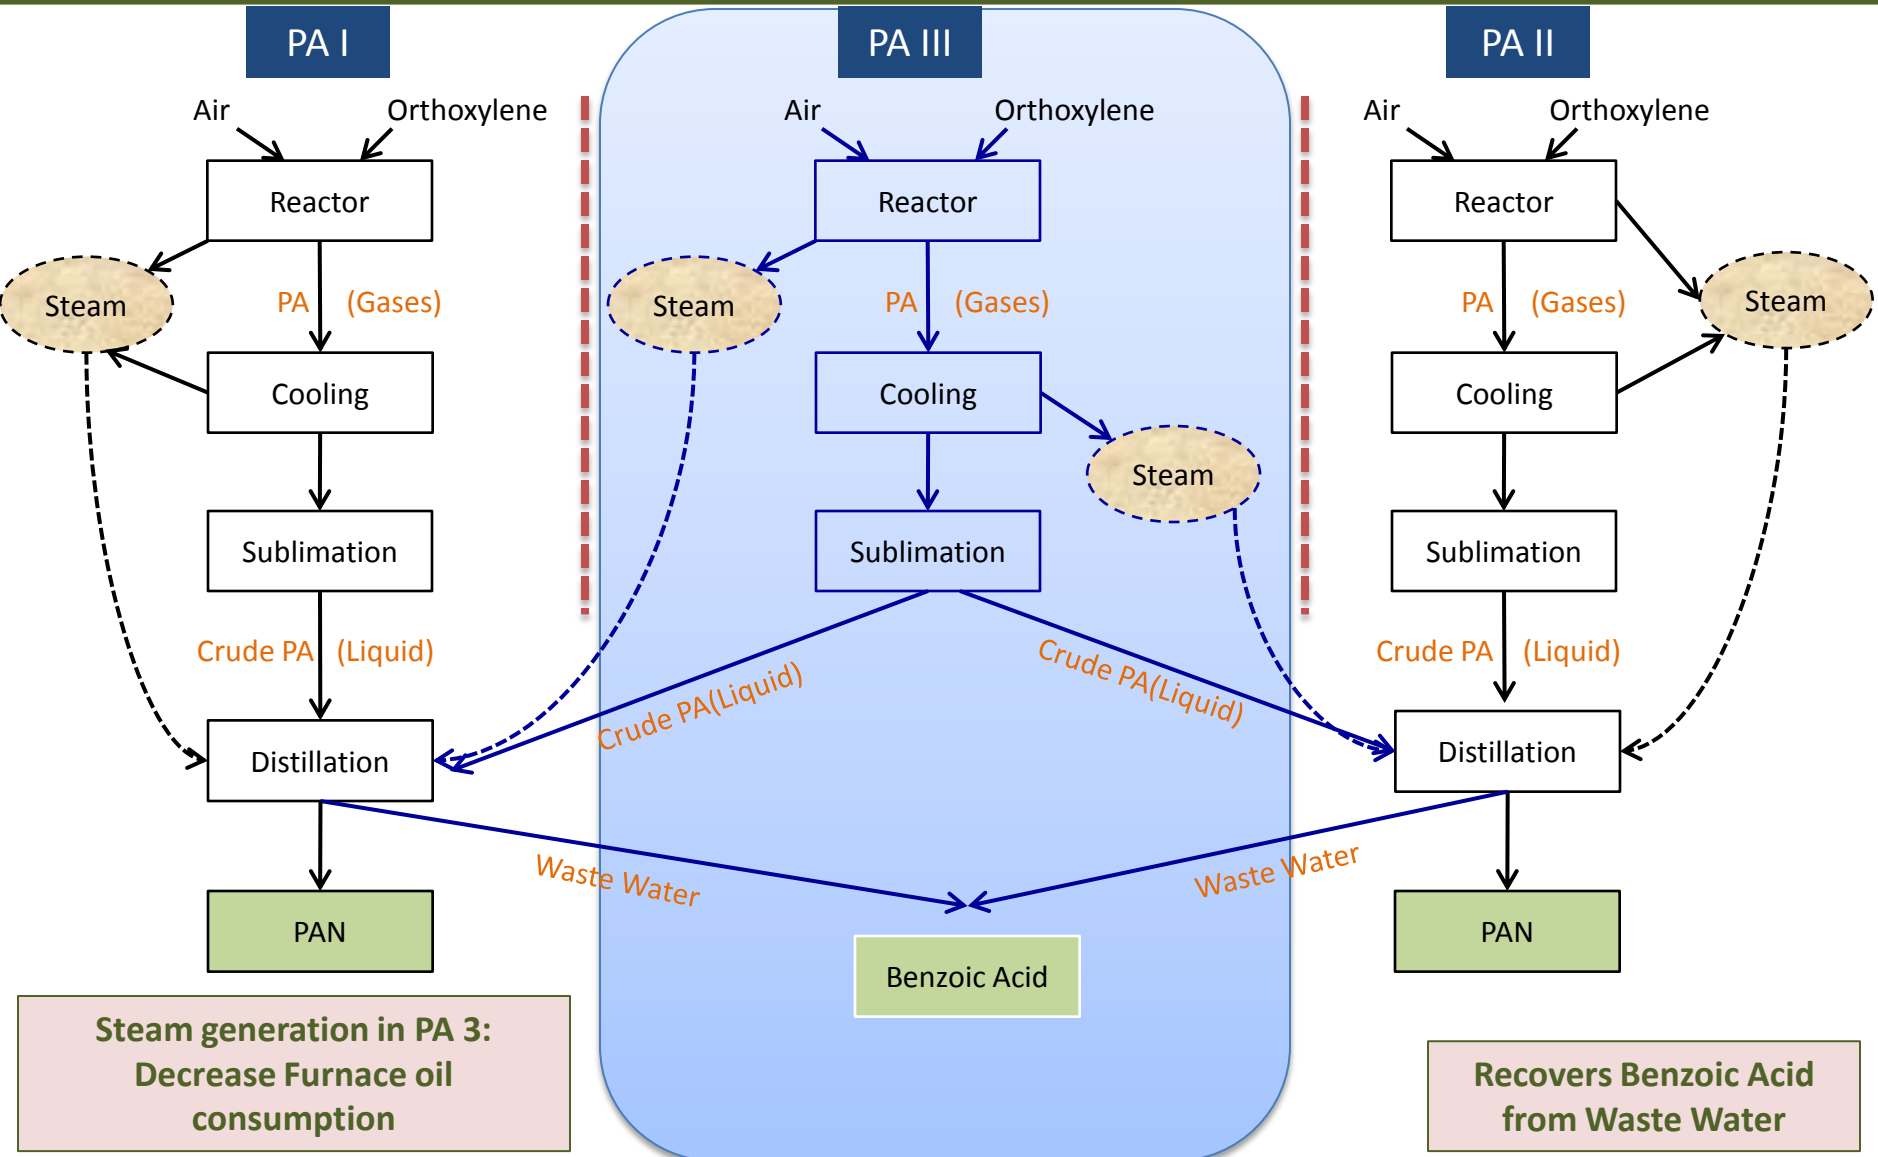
PA I

Air

Orthoxylene

Reactor

Steam

PA (Gases)

Cooling

Sublimation

Crude PA (Liquid)

Distillation

PAN

PA III

Air

Orthoxylene

Reactor

Steam

PA (Gases)

Cooling

Steam

Sublimation

Crude PA(Liquid)

Crude PA(Liquid)

Waste Water

Waste Water

Benzoic Acid

PA II

Air

Orthoxylene

Reactor

Steam

PA (Gases)

Cooling

Sublimation

Crude PA (Liquid)

Distillation

PAN

Steam generation in PA 3: Decrease Furnace oil consumption

Recovers Benzoic Acid from Waste Water